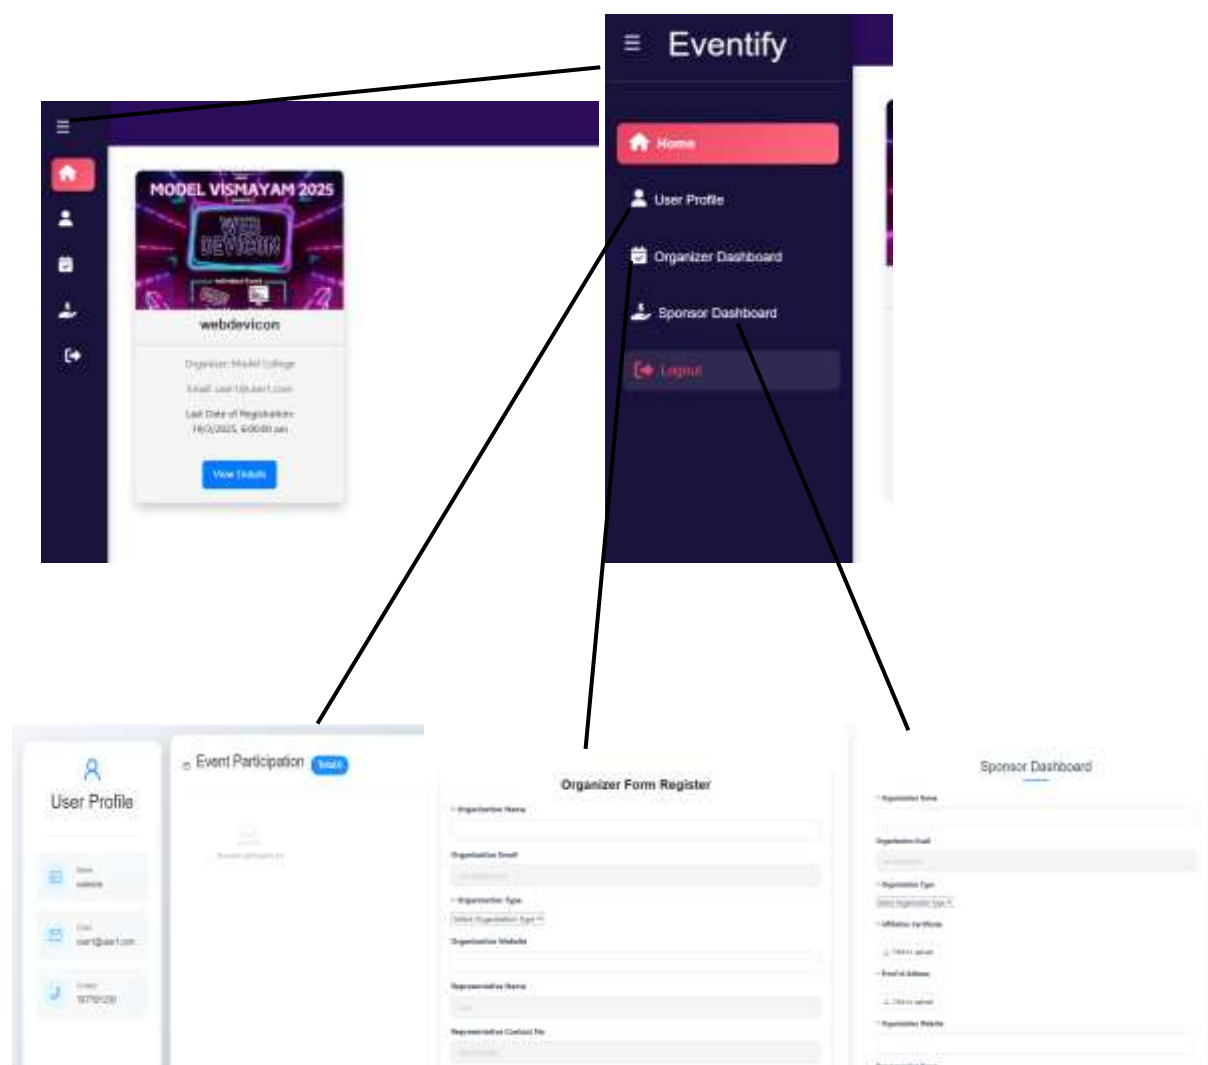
Eventify

Home

User Profile

Organizer Dashboard

Sponsor Dashboard

Logout

MODEL VISMAYAM 2025

WEB DEVICON

webdevicon

Organizer: Model College

Email: user1@user1.com

Last Date of Registration: 18/3/2025, 6:00:00 am

View Details

User Profile

Name
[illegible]

Email
user1@user1.com

Contact
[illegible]

Event Participation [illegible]

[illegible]

Organizer Form Register

* Organization Name

Organization Email

* Organization Type

Select Organization Type

Organization Website

Representative Name

Representative Contact No

Sponsor Dashboard

* Organization Name

Organization Email

* Organization Type

Select Organization Type

* Affiliation Certificate

Click to upload

* Proof of Address

Click to upload

* Organization Website